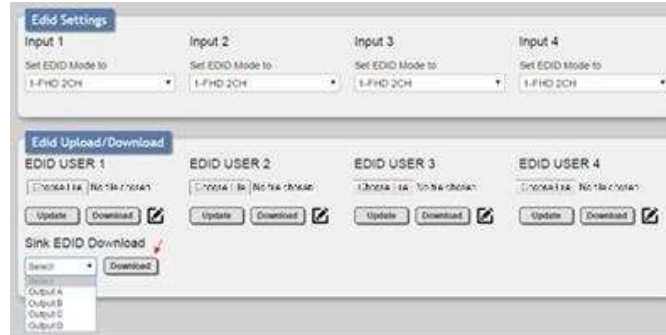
Edid Settings

Input 1
Set EDID Mode to
1-FHD 2CH

Input 2
Set EDID Mode to
1-FHD 2CH

Input 3
Set EDID Mode to
1-FHD 2CH

Input 4
Set EDID Mode to
1-FHD 2CH

Edid Upload/Download

EDID USER 1
Choose File No file chosen
Update Download

EDID USER 2
Choose File No file chosen
Update Download

EDID USER 3
Choose File No file chosen
Update Download

EDID USER 4
Choose File No file chosen
Update Download

Sink EDID Download
Select Download
Select
Output A
Output B
Output C
Output D